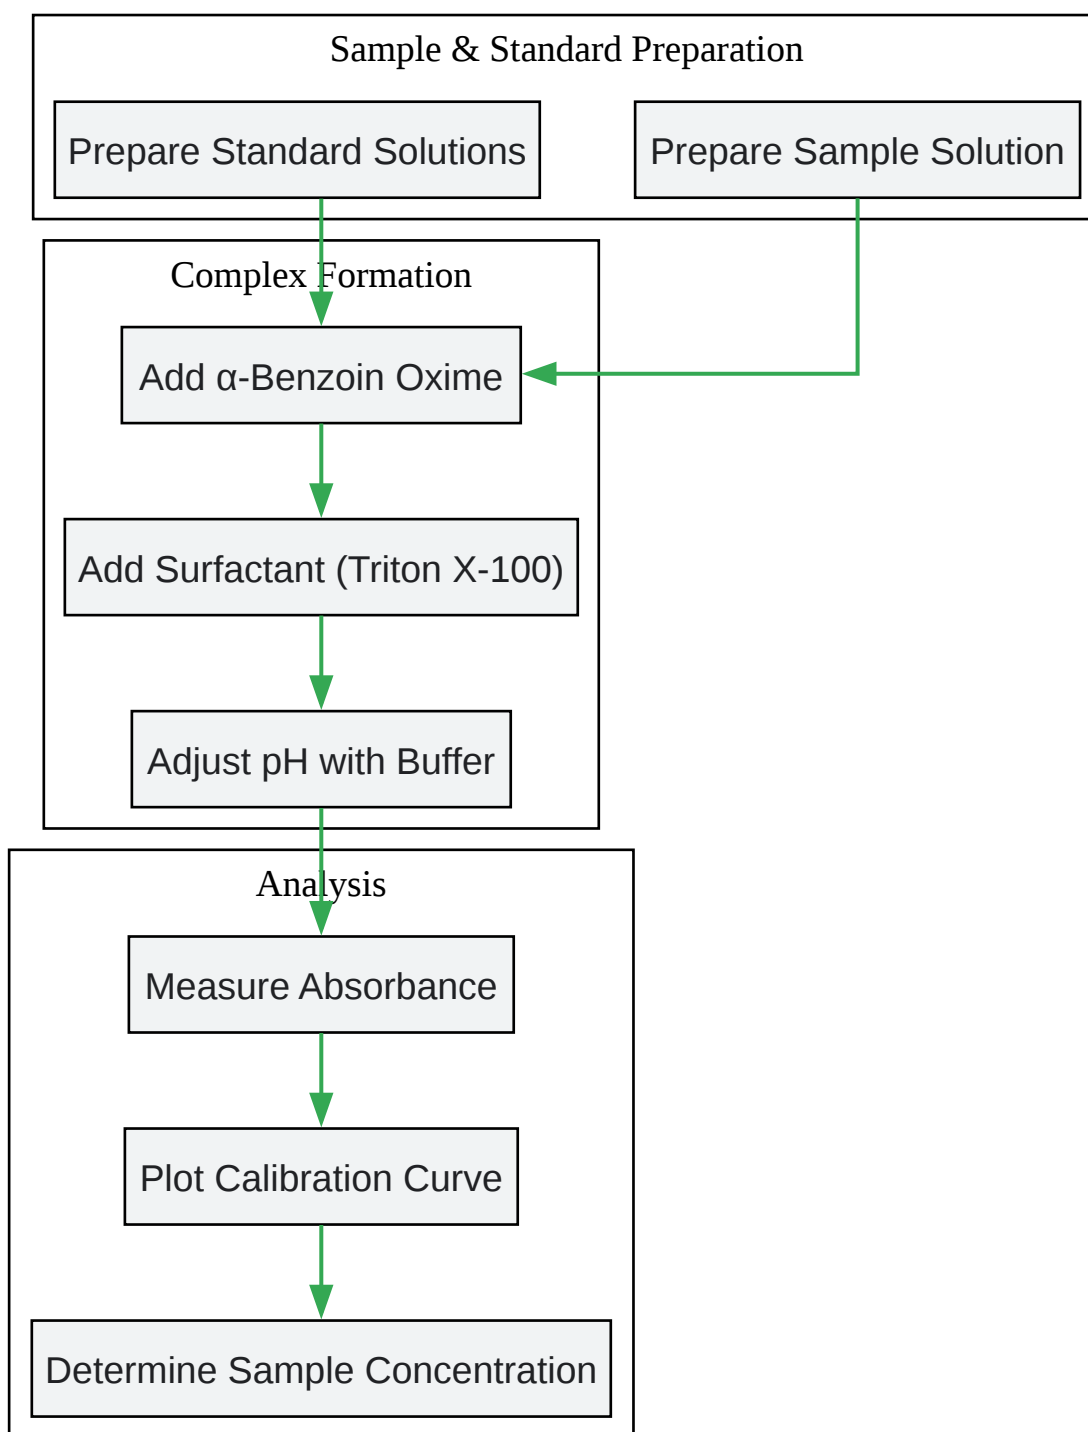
Sample & Standard Preparation

Prepare Standard Solutions

Prepare Sample Solution

Complex Formation

Add α-Benzoin Oxime

Add Surfactant (Triton X-100)

Adjust pH with Buffer

Analysis

Measure Absorbance

Plot Calibration Curve

Determine Sample Concentration